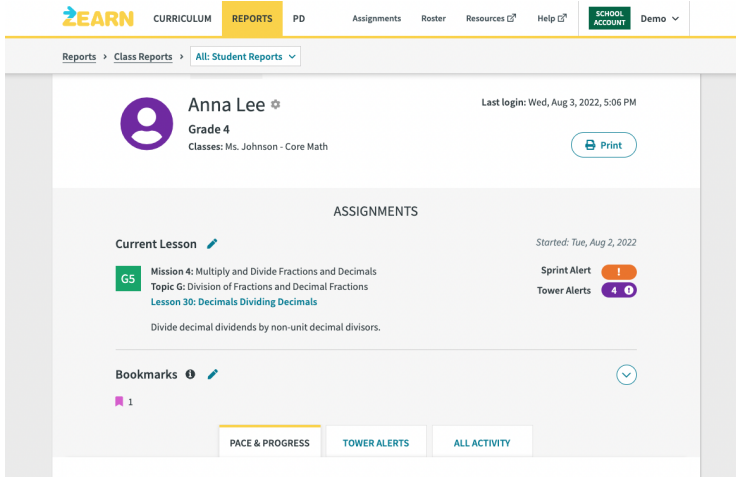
ZEARN CURRICULUM REPORTS PD Assignments Roster Resources Help SCHOOL ACCOUNT Demo

Reports › Class Reports › All: Student Reports

Anna Lee
Grade 4
Classes: Ms. Johnson - Core Math

Last login: Wed, Aug 3, 2022, 5:06 PM

Print

ASSIGNMENTS

Current Lesson

Started: Tue, Aug 2, 2022

G5 Mission 4: Multiply and Divide Fractions and Decimals
Topic G: Division of Fractions and Decimal Fractions
Lesson 30: Decimals Dividing Decimals

Sprint Alert !
Tower Alerts 4

Divide decimal dividends by non-unit decimal divisors.

Bookmarks

1

PACE & PROGRESS TOWER ALERTS ALL ACTIVITY